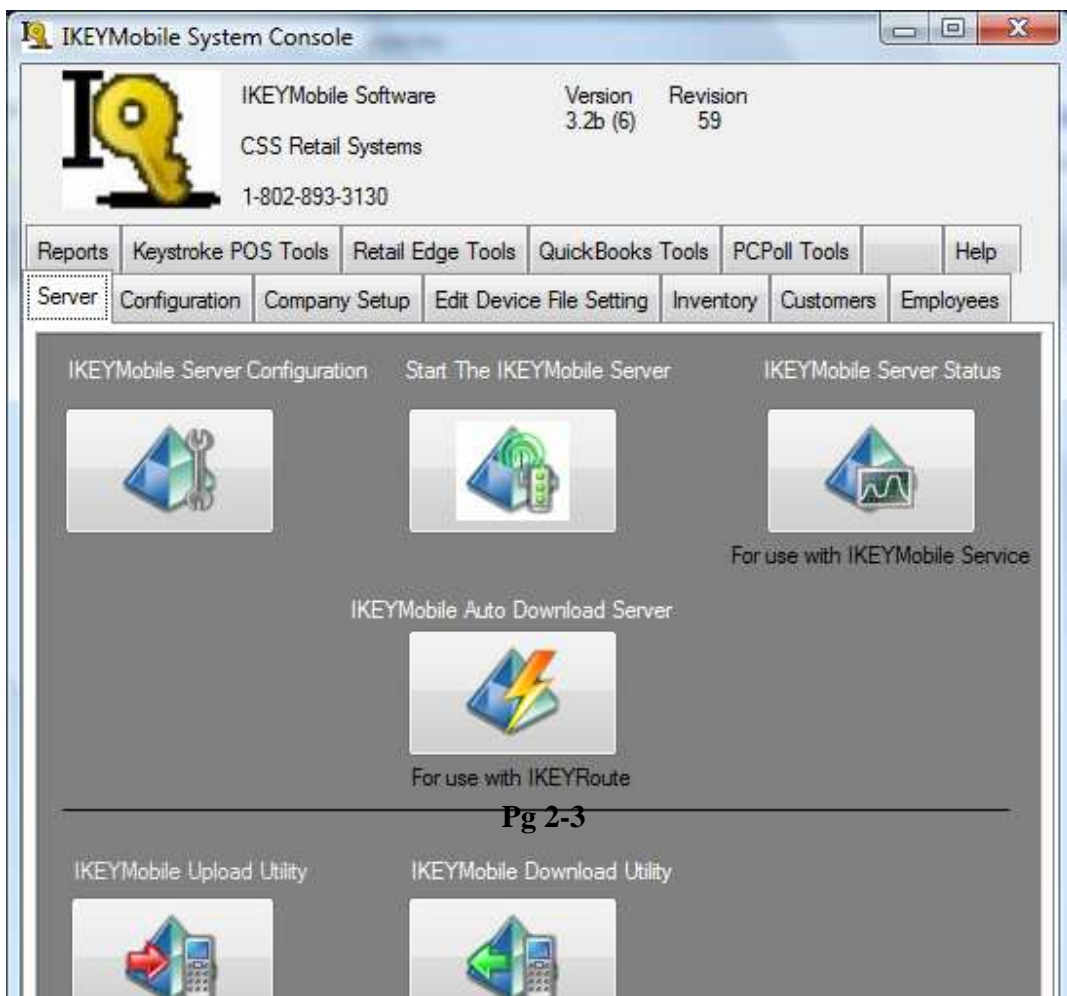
IKEYMobile System Console

IKEYMobile Software
CSS Retail Systems
1-802-893-3130

Version
3.2b (6)

Revision
59

Reports | Keystroke POS Tools | Retail Edge Tools | QuickBooks Tools | PCPoll Tools | Help

Server | Configuration | Company Setup | Edit Device File Setting | Inventory | Customers | Employees

IKEYMobile Server Configuration

Start The IKEYMobile Server

IKEYMobile Server Status

For use with IKEYMobile Service

IKEYMobile Auto Download Server

For use with IKEYRoute

Pg 2-3

IKEYMobile Upload Utility

IKEYMobile Download Utility